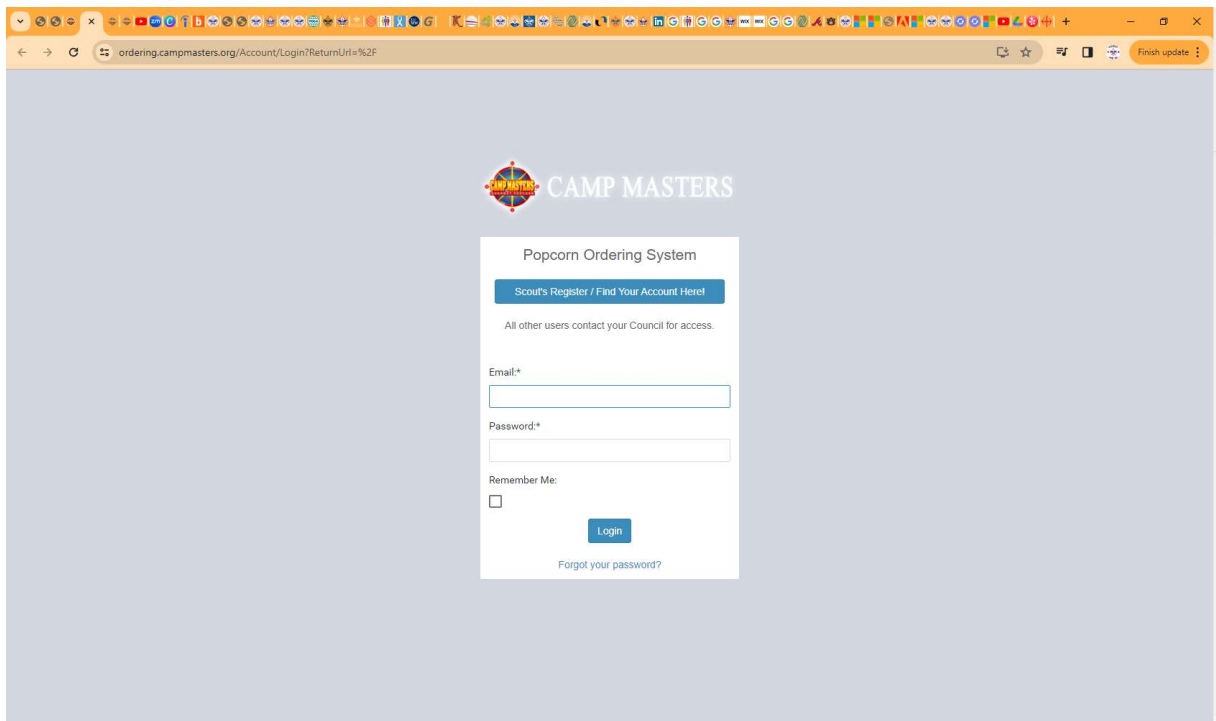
ordering.campmasters.org/Account/Login?ReturnUrl=%2F

Finish update

CAMP MASTERS

CAMP MASTERS

Popcorn Ordering System

Scout's Register / Find Your Account Here!

All other users contact your Council for access.

Email:*

Password:*

Remember Me:

Login

Forgot your password?